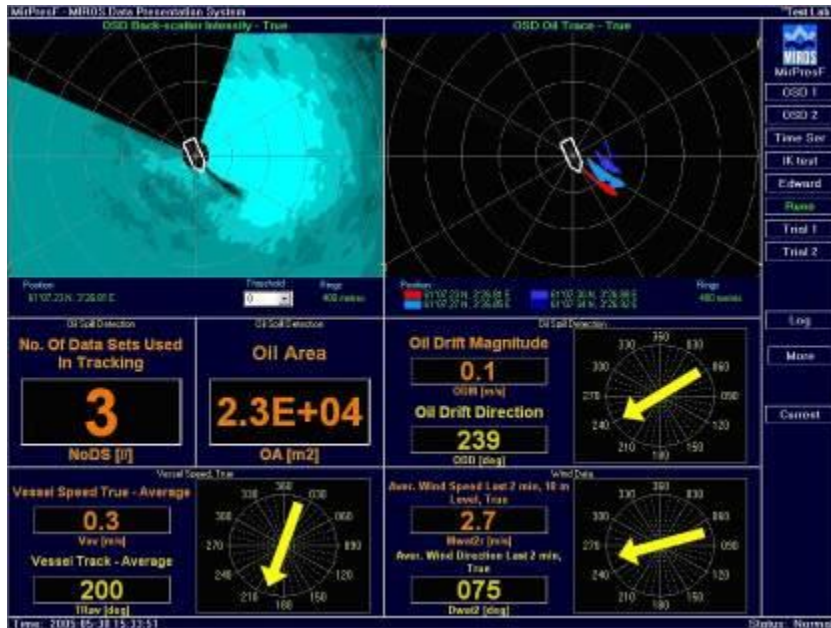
MiProsF - MIROS Data Presentation System
Test Lab

OSD Back-scatter Intensity - True

Position
61°07.23 N, 2°26.81 E

Threshold
0

Range
400 metres

OSD Oil Trace - True

Position
61°07.23 N, 2°26.81 E
61°07.27 N, 2°26.85 E
61°07.20 N, 2°26.90 E
61°07.34 N, 2°26.92 E

Range
400 metres

MIROS
MiProsF
OSD 1
OSD 2
Time Ser
IK test
Edward
Rame
Trial 1
Trial 2
Log
More
Current

Oil Spill Detection
No. Of Data Sets Used In Tracking
3
NoDS [#]

Oil Spill Detection
Oil Area
2.3E+04
OA [m2]

Oil Spill Detection
Oil Drift Magnitude
0.1
ODM [m/s]
Oil Drift Direction
239
ODD [deg]

330 360 030 300 060 270 090 240 120 210 180 150

Vessel Speed, True
Vessel Speed True - Average
0.3
Vav [m/s]
Vessel Track - Average
200
TRav [deg]

330 360 030 300 060 270 090 240 120 210 180 150

Wind Data
Aver. Wind Speed Last 2 min, 10 m Level, True
2.7
Wav2 [m/s]
Aver. Wind Direction Last 2 min, True
075
Dwat2 [deg]

330 360 030 300 060 270 090 240 120 210 180 150

Time: 2005-05-30 15:33:51
Status: Normal